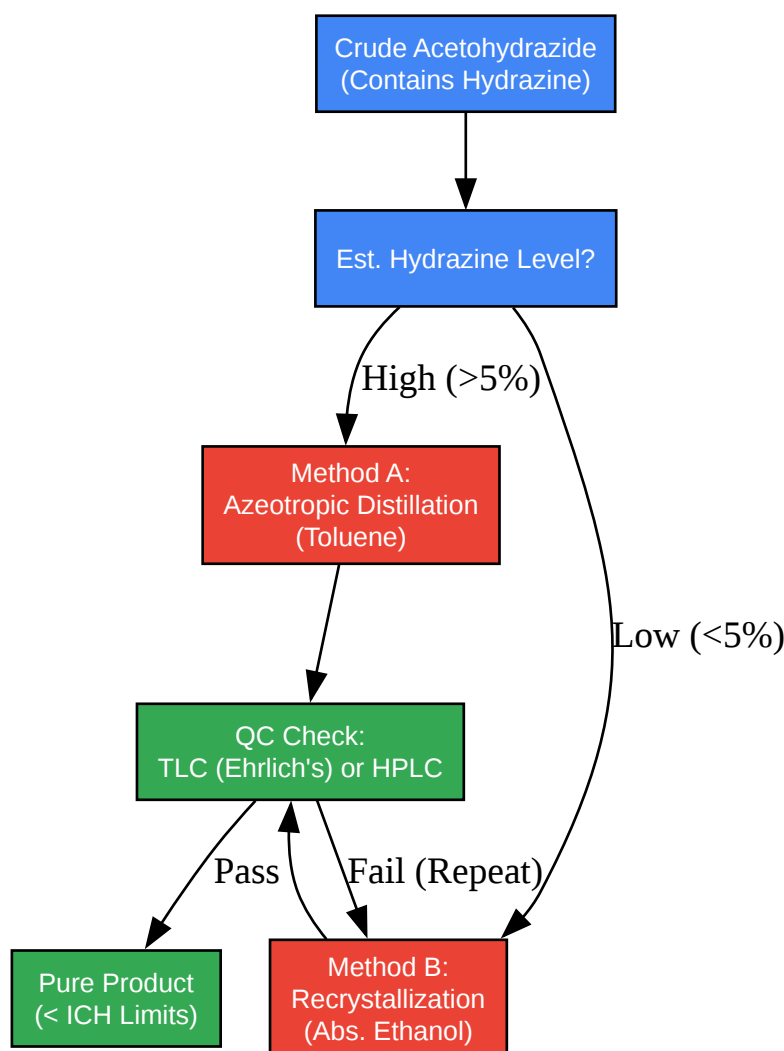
Crude Acetohydrazide
(Contains Hydrazine)

Est. Hydrazine Level?

High (>5%)

Low (<5%)

Method A:
Azeotropic Distillation
(Toluene)

QC Check:
TLC (Ehrlich's) or HPLC

Pass

Fail (Repeat)

Pure Product
(< ICH Limits)

Method B:
Recrystallization
(Abs. Ethanol)